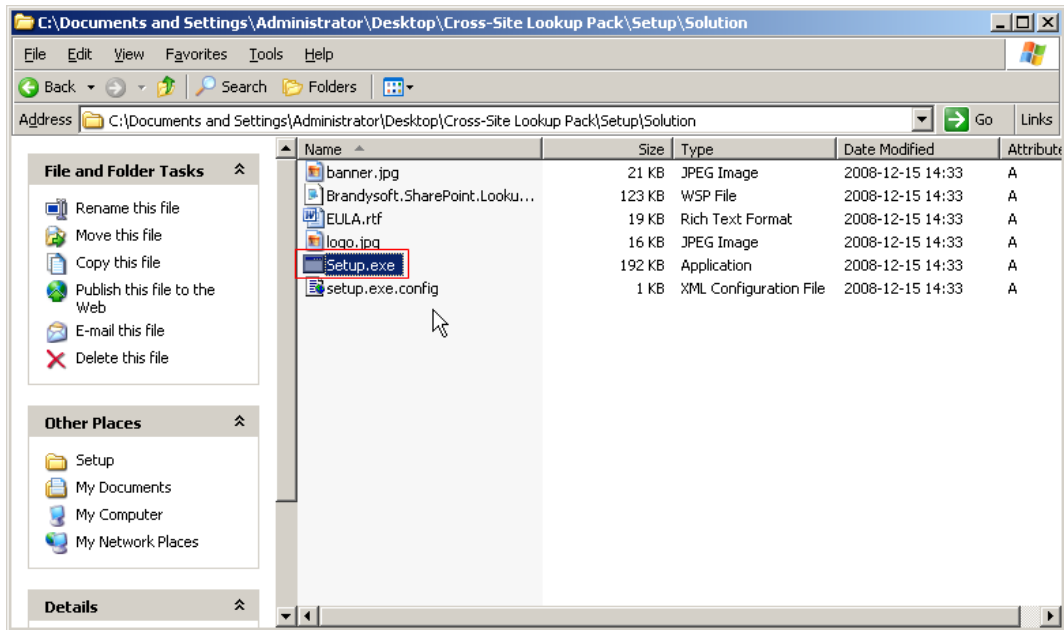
C:\Documents and Settings\Administrator\Desktop\Cross-Site Lookup Pack\Setup\Solution

File Edit View Favorites Tools Help

Back Search Folders

Address C:\Documents and Settings\Administrator\Desktop\Cross-Site Lookup Pack\Setup\Solution Go Links

File and Folder Tasks

Rename this file
Move this file
Copy this file
Publish this file to the Web
E-mail this file
Delete this file

Other Places

Setup
My Documents
My Computer
My Network Places

Details

| Name | Size | Type | Date Modified | Attribute |
|---|---|---|---|---|
| banner.jpg | 21 KB | JPEG Image | 2008-12-15 14:33 | A |
| Brandysoft.SharePoint.Looku... | 123 KB | WSP File | 2008-12-15 14:33 | A |
| EULA.rtf | 19 KB | Rich Text Format | 2008-12-15 14:33 | A |
| logo.jpg | 16 KB | JPEG Image | 2008-12-15 14:33 | A |
| Setup.exe | 192 KB | Application | 2008-12-15 14:33 | A |
| setup.exe.config | 1 KB | XML Configuration File | 2008-12-15 14:33 | A |